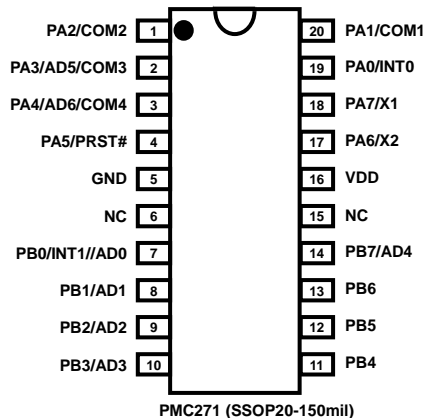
PA2/COM2 1
PA3/AD5/COM3 2
PA4/AD6/COM4 3
PA5/PRST# 4
GND 5
NC 6
PB0/INT1//AD0 7
PB1/AD1 8
PB2/AD2 9
PB3/AD3 10

20 PA1/COM1
19 PA0/INT0
18 PA7/X1
17 PA6/X2
16 VDD
15 NC
14 PB7/AD4
13 PB6
12 PB5
11 PB4

PMC271 (SSOP20-150mil)